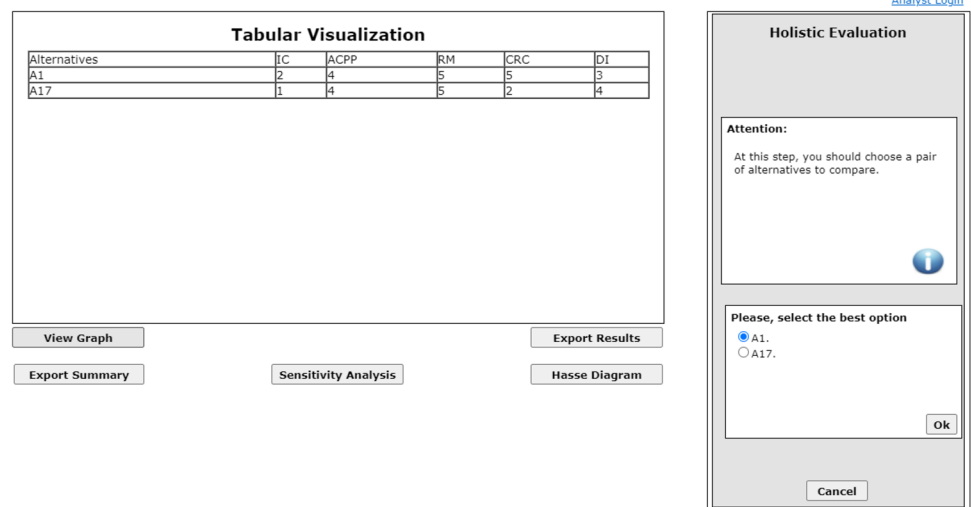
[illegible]

Tabular Visualization

| Alternatives | IC | ACPP | RM | CRC | DI |
|---|---|---|---|---|---|
| A1 | 2 | 4 | 5 | 5 | 3 |
| A17 | 1 | 4 | 5 | 2 | 4 |

View Graph

Export Results

Export Summary

Sensitivity Analysis

Hasse Diagram

Holistic Evaluation

Attention:

At this step, you should choose a pair of alternatives to compare.

Please, select the best option

A1.

A17.

Ok

Cancel